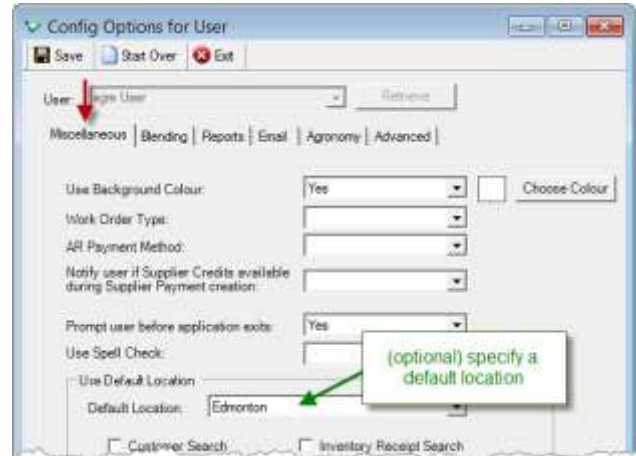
Config Options for User

Save | Start Over | Exit

User: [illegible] User | Retrieve

Miscellaneous | Blending | Reports | Email | Agronomy | Advanced

Use Background Colour: Yes | Choose Colour

Work Order Type:

AR Payment Method:

Notify user if Supplier Credits available during Supplier Payment creation:

Prompt user before application exits: Yes

Use Spell Check:

Use Default Location

Default Location: Edmonton

(optional) specify a default location

Customer Search | Inventory Receipt Search